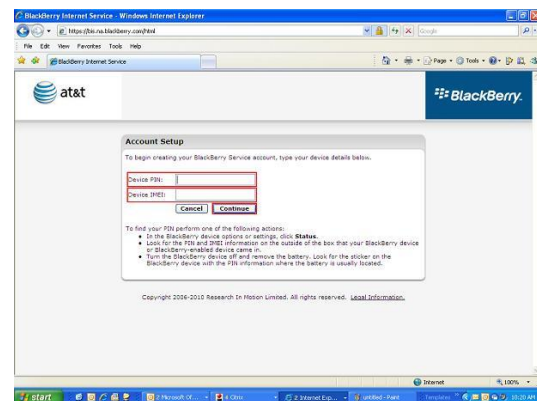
BlackBerry Internet Service - Windows Internet Explorer

https://bis.na.blackberry.com/html

Google

File Edit View Favorites Tools Help

BlackBerry Internet Service

Page Tools

at&t

BlackBerry.

Account Setup

To begin creating your BlackBerry Service account, type your device details below.

Device PIN:

Device IMEI:

Cancel Continue

To find your PIN perform one of the following actions:
• In the BlackBerry device options or settings, click **Status**.
• Look for the PIN and IMEI information on the outside of the box that your BlackBerry device or BlackBerry-enabled device came in.
• Turn the BlackBerry device off and remove the battery. Look for the sticker on the BlackBerry device with the PIN information where the battery is usually located.

Copyright 2006-2010 Research In Motion Limited. All rights reserved. Legal Information.

Internet

100%

start

2 Microsoft Of...

4 Citrix

2 Internet Exp...

untitled - Paint

Templates

10:20 AM